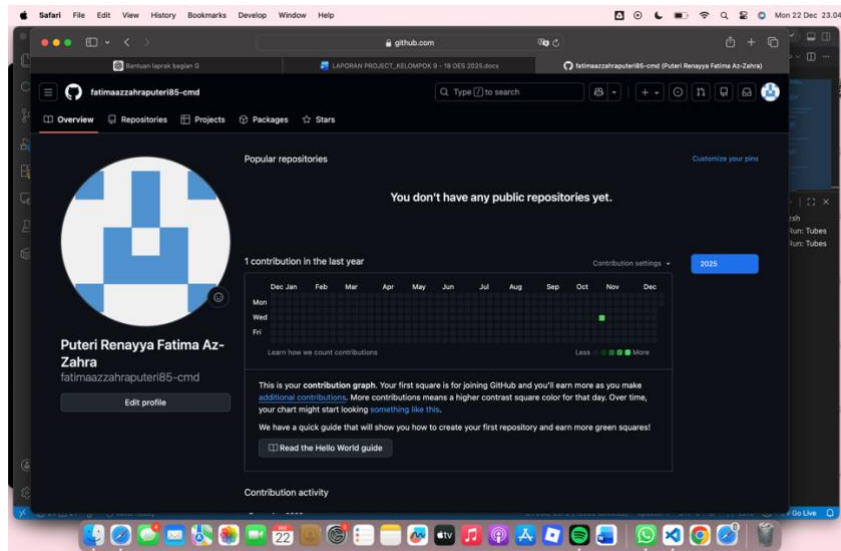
Safari File Edit View History Bookmarks Develop Window Help

Mon 22 Dec 23.04

github.com

Bantuan laprak bagian G

LAPORAN PROJECT_KELOMPOK 9 - 18 DES 2025.docx

fatimaazzahraputeri85-cmd (Puteri Renayya Fatima Az-Zahra)

fatimaazzahraputeri85-cmd

Type / to search

Overview Repositories Projects Packages Stars

Popular repositories

Customize your pins

You don't have any public repositories yet.

1 contribution in the last year

Contribution settings

2025

Dec Jan Feb Mar Apr May Jun Jul Aug Sep Oct Nov Dec

Mon

Wed

Fri

Learn how we count contributions

Less More

Puteri Renayya Fatima Az-Zahra

fatimaazzahraputeri85-cmd

Edit profile

This is your contribution graph. Your first square is for joining GitHub and you'll earn more as you make additional contributions. More contributions means a higher contrast square color for that day. Over time, your chart might start looking something like this.

We have a quick guide that will show you how to create your first repository and earn more green squares!

Read the Hello World guide

Contribution activity

zsh

Run: Tubes

Run: Tubes

Go Live

22